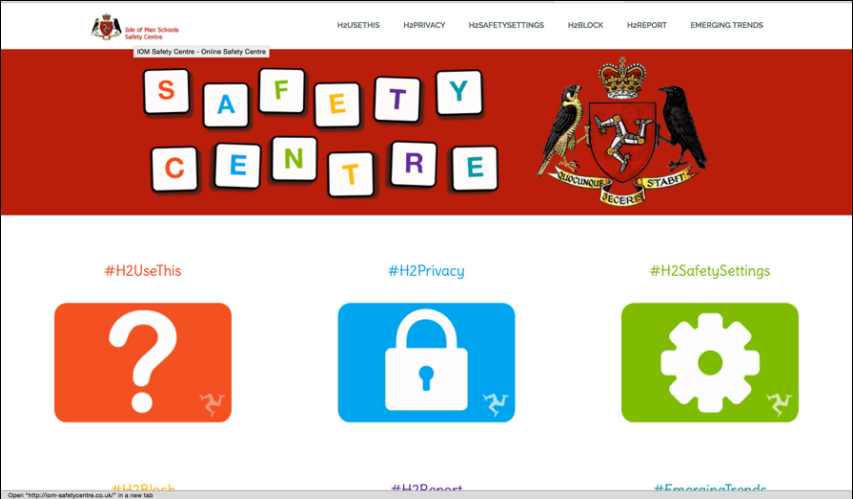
Isle of Man Schools Safety Centre

H2USETHIS H2PRIVACY H2SAFETYSETTINGS H2BLOCK H2REPORT EMERGING TRENDS

IOM Safety Centre - Online Safety Centre

SAFETY CENTRE

QUOCUNQUE JECERIS STABIT

#H2UseThis

#H2Privacy

#H2SafetySettings

#H2Block

#H2Report

#EmergingTrends

Open "http://iom-safetycentre.co.uk/" in a new tab